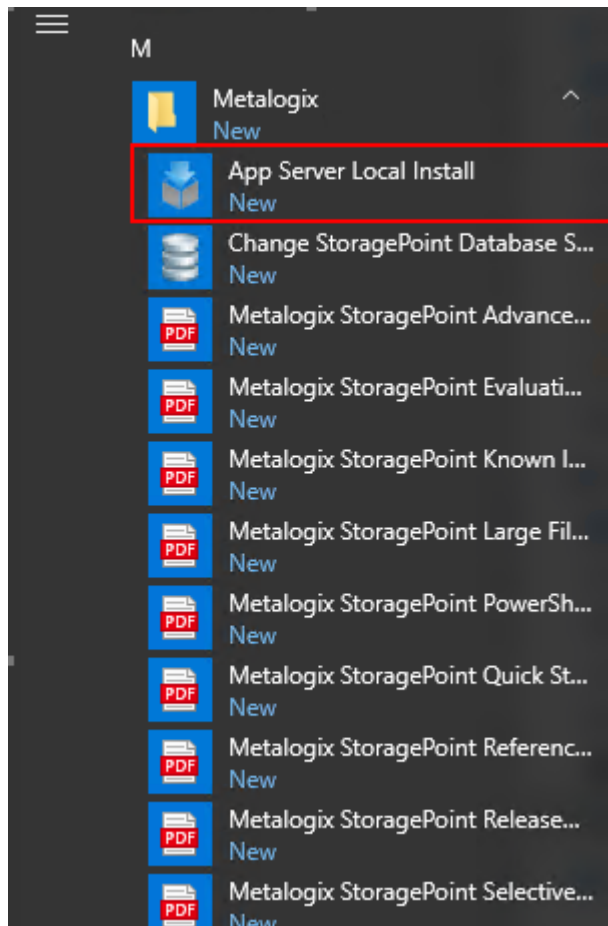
M

Metalogix
New

App Server Local Install
New

Change StoragePoint Database S...
New

PDF Metalogix StoragePoint Advance...
New

PDF Metalogix StoragePoint Evaluati...
New

PDF Metalogix StoragePoint Known I...
New

PDF Metalogix StoragePoint Large Fil...
New

PDF Metalogix StoragePoint PowerSh...
New

PDF Metalogix StoragePoint Quick St...
New

PDF Metalogix StoragePoint Referenc...
New

PDF Metalogix StoragePoint Release...
New

PDF Metalogix StoragePoint Selective...
New